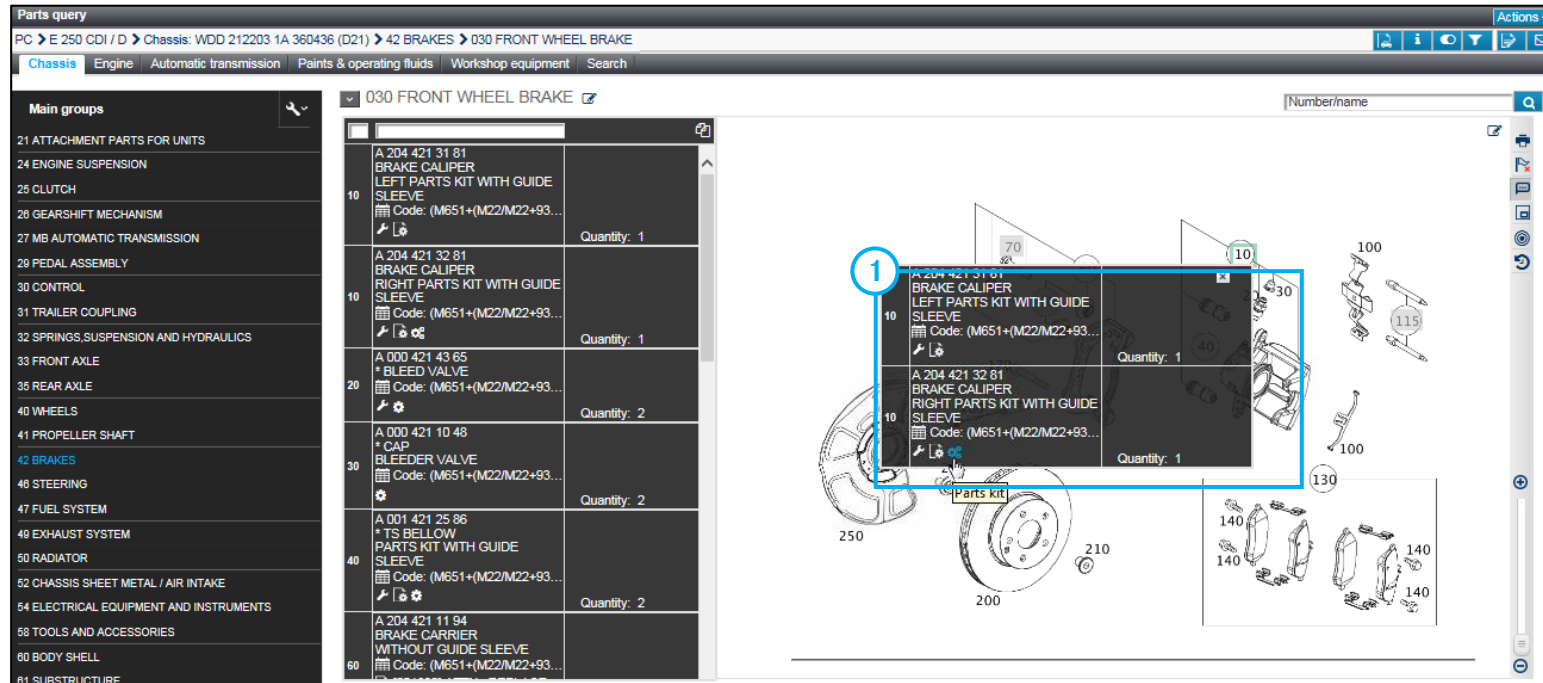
Parts query

Actions

PC > E 250 CDI / D > Chassis: WDD 212203 1A 360436 (D21) > 42 BRAKES > 030 FRONT WHEEL BRAKE

Chassis | Engine | Automatic transmission | Paints & operating fluids | Workshop equipment | Search

Main groups

21 ATTACHMENT PARTS FOR UNITS
24 ENGINE SUSPENSION
25 CLUTCH
26 GEARSHIFT MECHANISM
27 MB AUTOMATIC TRANSMISSION
29 PEDAL ASSEMBLY
30 CONTROL
31 TRAILER COUPLING
32 SPRINGS,SUSPENSION AND HYDRAULICS
33 FRONT AXLE
35 REAR AXLE
40 WHEELS
41 PROPELLER SHAFT
42 BRAKES
46 STEERING
47 FUEL SYSTEM
49 EXHAUST SYSTEM
50 RADIATOR
52 CHASSIS SHEET METAL / AIR INTAKE
54 ELECTRICAL EQUIPMENT AND INSTRUMENTS
58 TOOLS AND ACCESSORIES
60 BODY SHELL
61 SUBSTRUCTURE

030 FRONT WHEEL BRAKE

Number/name

| | | |
|---|---|---|
| 10 | A 204 421 31 81 BRAKE CALIPER LEFT PARTS KIT WITH GUIDE SLEEVE Code: (M651+(M22/M22+93... | Quantity: 1 |
| 10 | A 204 421 32 81 BRAKE CALIPER RIGHT PARTS KIT WITH GUIDE SLEEVE Code: (M651+(M22/M22+93... | Quantity: 1 |
| 20 | A 000 421 43 65 * BLEED VALVE Code: (M651+(M22/M22+93... | Quantity: 2 |
| 30 | A 000 421 10 48 * CAP BLEEDER VALVE Code: (M651+(M22/M22+93... | Quantity: 2 |
| 40 | A 001 421 25 86 * TS BELLOW PARTS KIT WITH GUIDE SLEEVE Code: (M651+(M22/M22+93... | Quantity: 2 |
| 60 | A 204 421 11 94 BRAKE CARRIER WITHOUT GUIDE SLEEVE Code: (M651+(M22/M22+93... | |

1

| | | |
|---|---|---|
| 10 | A 204 421 31 81 BRAKE CALIPER LEFT PARTS KIT WITH GUIDE SLEEVE Code: (M651+(M22/M22+93... | Quantity: 1 |
| 10 | A 204 421 32 81 BRAKE CALIPER RIGHT PARTS KIT WITH GUIDE SLEEVE Code: (M651+(M22/M22+93... | Quantity: 1 |

Parts kit

70 10 30 100 115 40 100 130 250 210 200 140 140 140 140